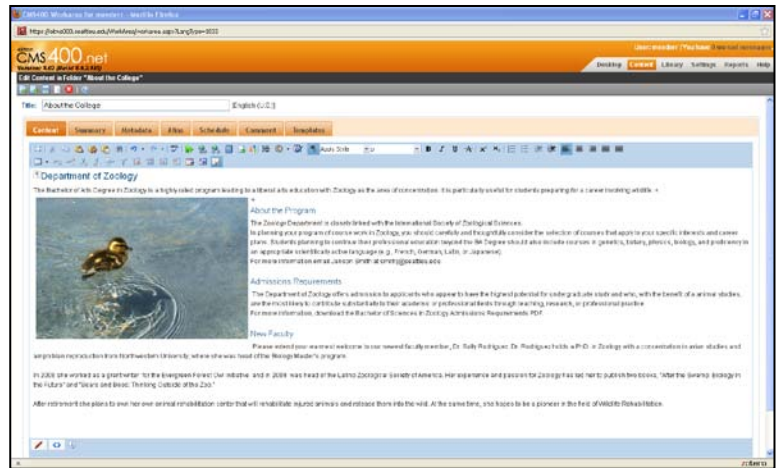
CMS400 Workarea for member - Mozilla Firefox

https://latrel003.wsattleu.edu/WorkArea/workarea.aspx?LangType=1033

CMS400.net

Version 8.0 (Build 8.0.2.000)

User: member | You have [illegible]

Desktop Content Library Settings Reports Help

Edit Content in Folder "About the College"

Title: About the College

English (U.S.)

Content Summary Metadata Alias Schedule Comment Templates

Apply Style

Department of Zoology

The Bachelor of Arts Degree in Zoology is a highly rated program leading to a liberal arts education with Zoology as the area of concentration. It is particularly useful for students preparing for a career involving wildlife.

About the Program

The Zoology Department is closely linked with the International Society of Zoological Sciences.

In planning your program of course work in Zoology, you should carefully and thoughtfully consider the selection of courses that apply to your specific interests and career plans. Students planning to continue their professional education beyond the BA Degree should also include courses in genetics, botany, physics, biology, and proficiency in an appropriate scientific/foreign language (e.g., French, German, Latin, or Japanese).

For more information email Jackson Smith at jsmith@seattleu.edu

Admissions Requirements

The Department of Zoology offers admission to applicants who appear to have the highest potential for undergraduate study and who, with the benefit of a animal studies, are the most likely to contribute substantially to their academic or professional fields through learning, research, or professional practice.

For more information, download the Bachelor of Sciences in Zoology Admissions Requirements PDF.

New Faculty

Please extend your warmest welcome to our newest faculty member, Dr. Sally Rodriguez. Dr. Rodriguez holds a PhD. in Zoology with a concentration in avian studies and songbird reproduction from Northwestern University, where she was head of the Nesgo Master's program.

In 2008 she worked as a grant writer for the Evergreen Forest Our initiative, and in 2009 was head of the Latino Zoological Society of America. Her experience and passion for Zoology has led her to publish two books, "After the Swamp: Biology in the Future" and "Bears and Bees: Thinking Outside of the Zoo."

After retirement she plans to own her own animal rehabilitation center that will rehabilitate injured animals and release them into the wild. At the same time, she hopes to be a pioneer in the field of Wildlife Rehabilitation.

zotero